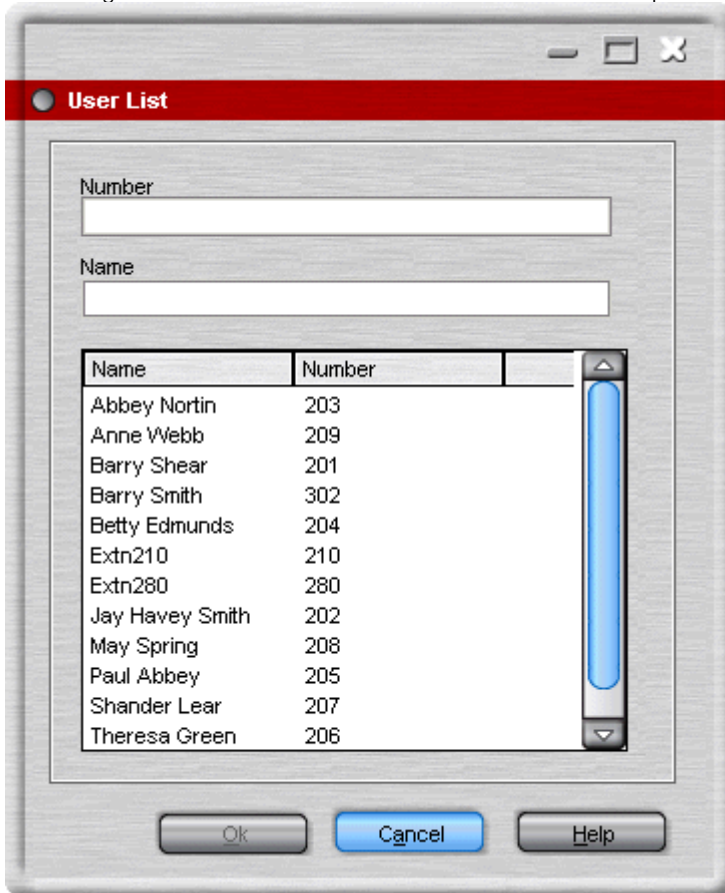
User List

Number

Name

| Name | Number |
|---|---|
| Abbey Nortin | 203 |
| Anne Webb | 209 |
| Barry Shear | 201 |
| Barry Smith | 302 |
| Betty Edmunds | 204 |
| Extn210 | 210 |
| Extn280 | 280 |
| Jay Havey Smith | 202 |
| May Spring | 208 |
| Paul Abbey | 205 |
| Shander Lear | 207 |
| Theresa Green | 206 |

Ok Cancel Help